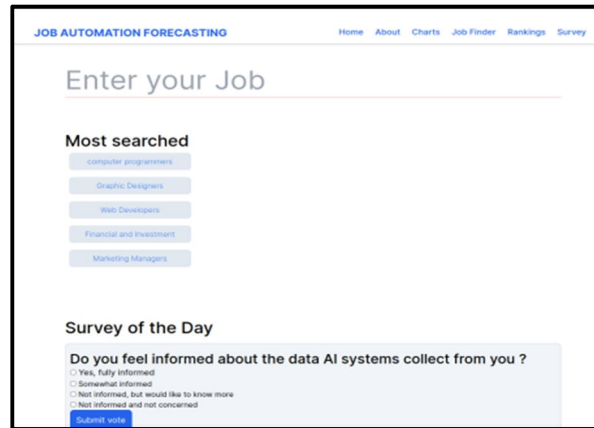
JOB AUTOMATION FORECASTING

Home About Charts Job Finder Rankings Survey

Enter your Job

Most searched

computer programmers

Graphic Designers

Web Developers

Financial and Investment

Marketing Managers

Survey of the Day

Do you feel informed about the data AI systems collect from you ?

Yes, fully informed

Somewhat informed

Not informed, but would like to know more

Not informed and not concerned

Submit vote